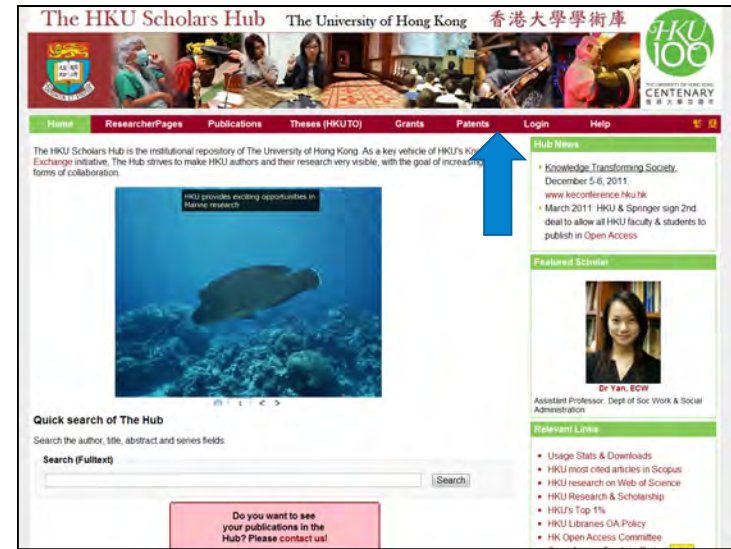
The HKU Scholars Hub The University of Hong Kong 香港大學學術庫

HKU 100 THE UNIVERSITY OF HONG KONG CENTENARY 香港大學百周年

Home ResearcherPages Publications Theses (HKUTO) Grants Patents Login Help

The HKU Scholars Hub is the institutional repository of The University of Hong Kong. As a key vehicle of HKU's Kn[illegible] Exchange initiative, The Hub strives to make HKU authors and their research very visible, with the goal of increasing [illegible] forms of collaboration.

HKU provides exciting opportunities in Marine research

1 < >

Quick search of The Hub

Search the author, title, abstract and series fields.

Search (Fulltext)

Search

Do you want to see your publications in the Hub? Please contact us!

Hub News

Knowledge Transforming Society, December 5-6, 2011. www.keconference.hku.hk

March 2011: HKU & Springer sign 2nd deal to allow all HKU faculty & students to publish in Open Access

Featured Scholar

Dr Yan, ECW

Assistant Professor, Dept of Soc Work & Social Administration

Relevant Links

Usage Stats & Downloads
HKU most cited articles in Scopus
HKU research on Web of Science
HKU Research & Scholarship
HKU's Top 1%
HKU Libraries OA Policy
HK Open Access Committee